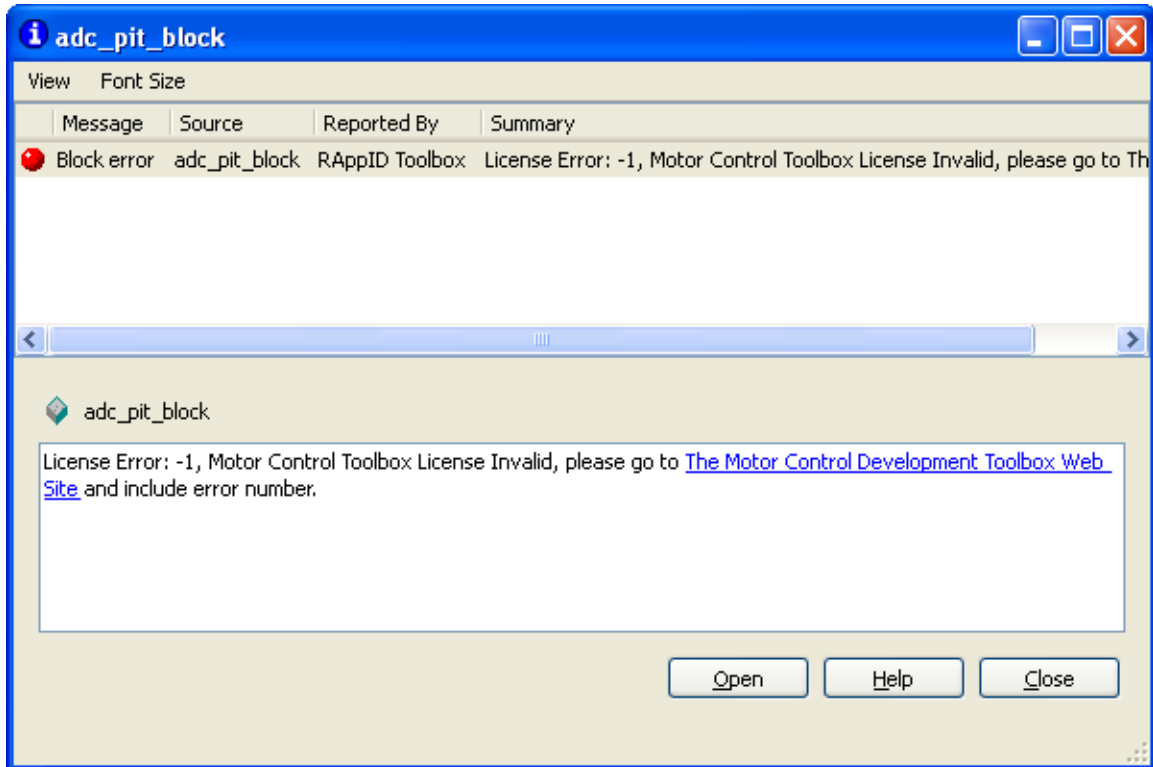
adc_pit_block

View Font Size

| Message | Source | Reported By | Summary |
|---|---|---|---|
| Block error | adc_pit_block | RAppID Toolbox | License Error: -1, Motor Control Toolbox License Invalid, please go to Th |

adc_pit_block

License Error: -1, Motor Control Toolbox License Invalid, please go to The Motor Control Development Toolbox Web Site and include error number.

Open Help Close